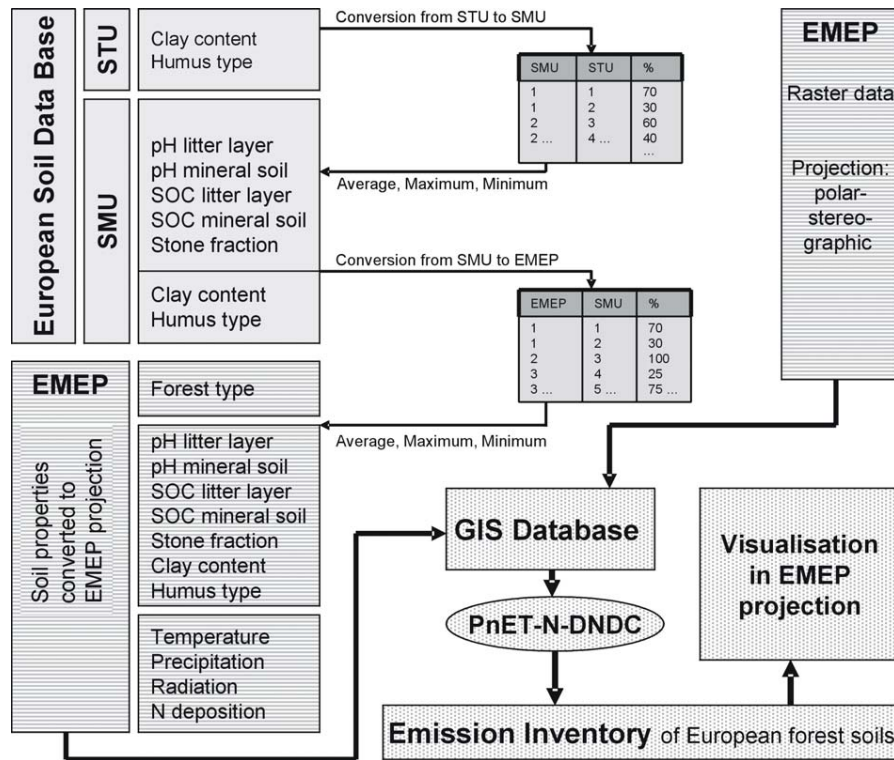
European Soil Data Base

STU

Clay content
Humus type

Conversion from STU to SMU

| SMU | STU | % |
|---|---|---|
| 1 | 1 | 70 |
| 1 | 2 | 30 |
| 2 | 3 | 60 |
| 2 ... | 4 ... | 40 |
| | | ... |

SMU

pH litter layer
pH mineral soil
SOC litter layer
SOC mineral soil
Stone fraction

Average, Maximum, Minimum

Conversion from SMU to EMEP

Clay content
Humus type

| EMEP | SMU | % |
|---|---|---|
| 1 | 1 | 70 |
| 1 | 2 | 30 |
| 2 | 3 | 100 |
| 3 | 4 | 25 |
| 3 ... | 5 ... | 75 ... |

EMEP

Raster data

Projection: polar-stereo-graphic

EMEP

Soil properties converted to EMEP projection

Forest type

Average, Maximum, Minimum

pH litter layer
pH mineral soil
SOC litter layer
SOC mineral soil
Stone fraction
Clay content
Humus type

Temperature
Precipitation
Radiation
N deposition

GIS Database

PnET-N-DNDC

Visualisation in EMEP projection

Emission Inventory of European forest soils